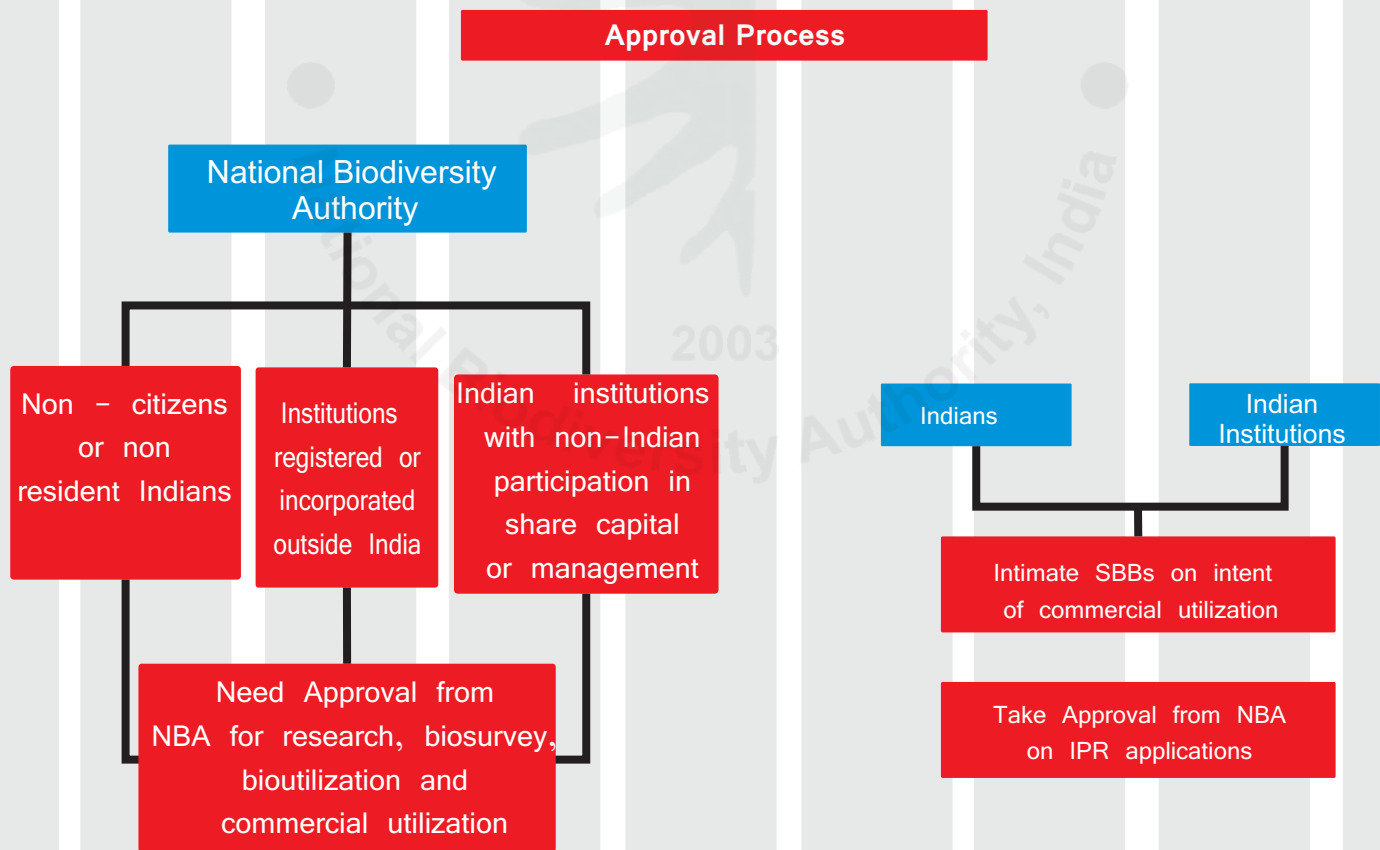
Approval Process

National Biodiversity Authority

Non – citizens or non resident Indians

Institutions registered or incorporated outside India

Indian institutions with non–Indian participation in share capital or management

Need Approval from NBA for research, biosurvey, bioutilization and commercial utilization

Indians

Indian Institutions

Intimate SBBs on intent of commercial utilization

Take Approval from NBA on IPR applications

2003

National Biodiversity Authority, India